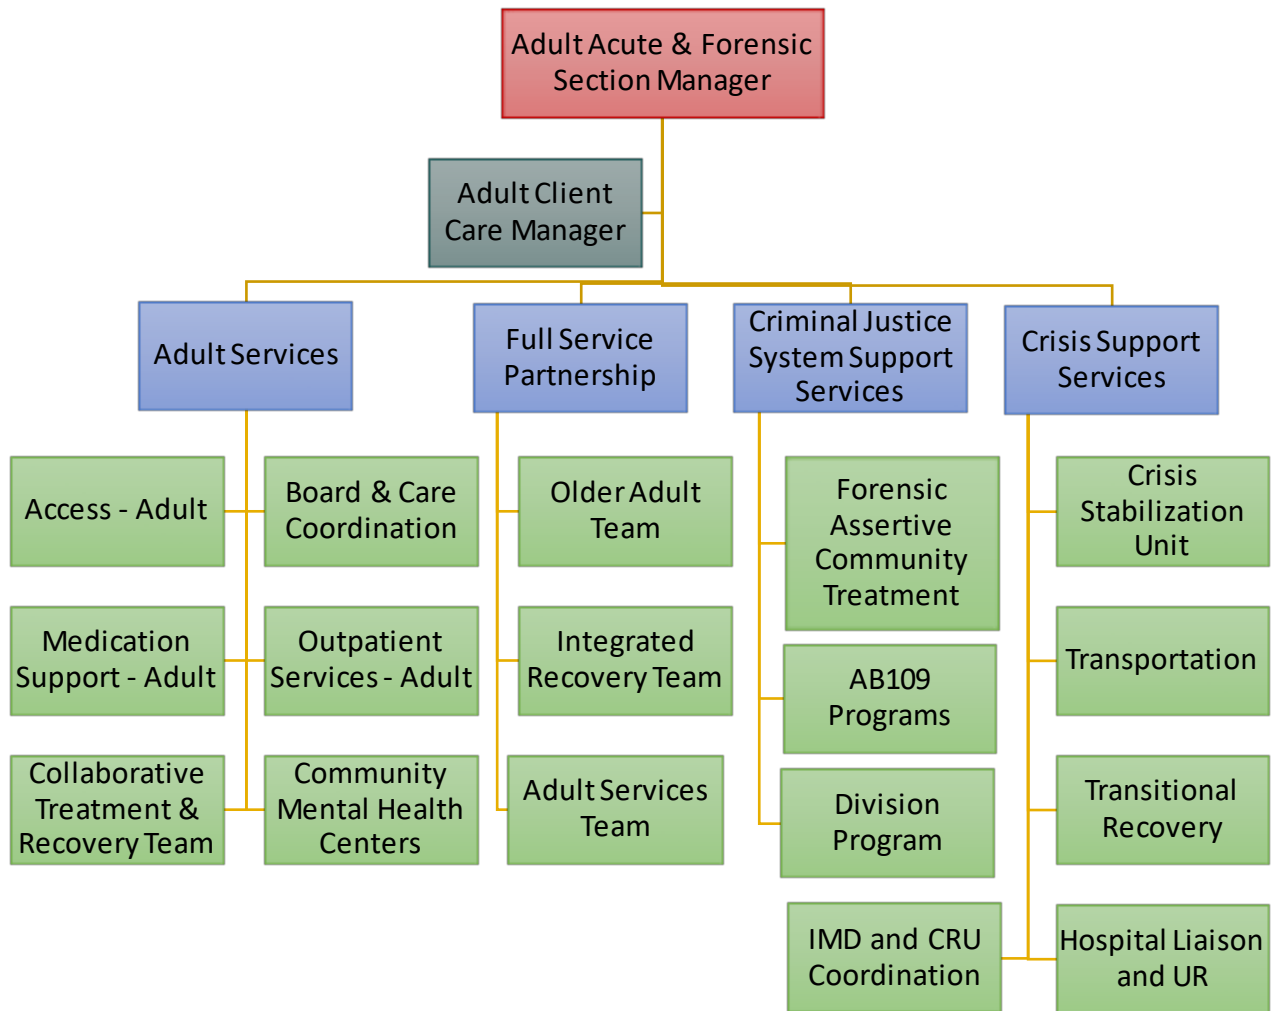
Adult Acute & Forensic Section Manager

Adult Client Care Manager

Adult Services

Full Service Partnership

Criminal Justice System Support Services

Crisis Support Services

Access - Adult

Board & Care Coordination

Medication Support - Adult

Outpatient Services - Adult

Collaborative Treatment & Recovery Team

Community Mental Health Centers

Older Adult Team

Integrated Recovery Team

Adult Services Team

Forensic Assertive Community Treatment

AB109 Programs

Division Program

IMD and CRU Coordination

Crisis Stabilization Unit

Transportation

Transitional Recovery

Hospital Liaison and UR